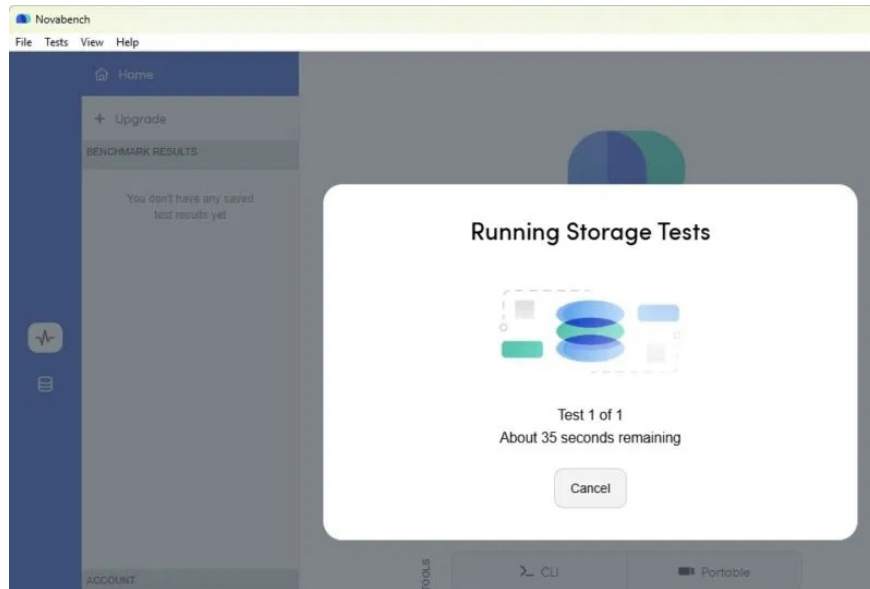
Novabench

File Tests View Help

Home

+ Upgrade

BENCHMARK RESULTS

You don't have any saved test results yet

Running Storage Tests

Test 1 of 1

About 35 seconds remaining

Cancel

ACCOUNT

TOOLS

CLI

Portable